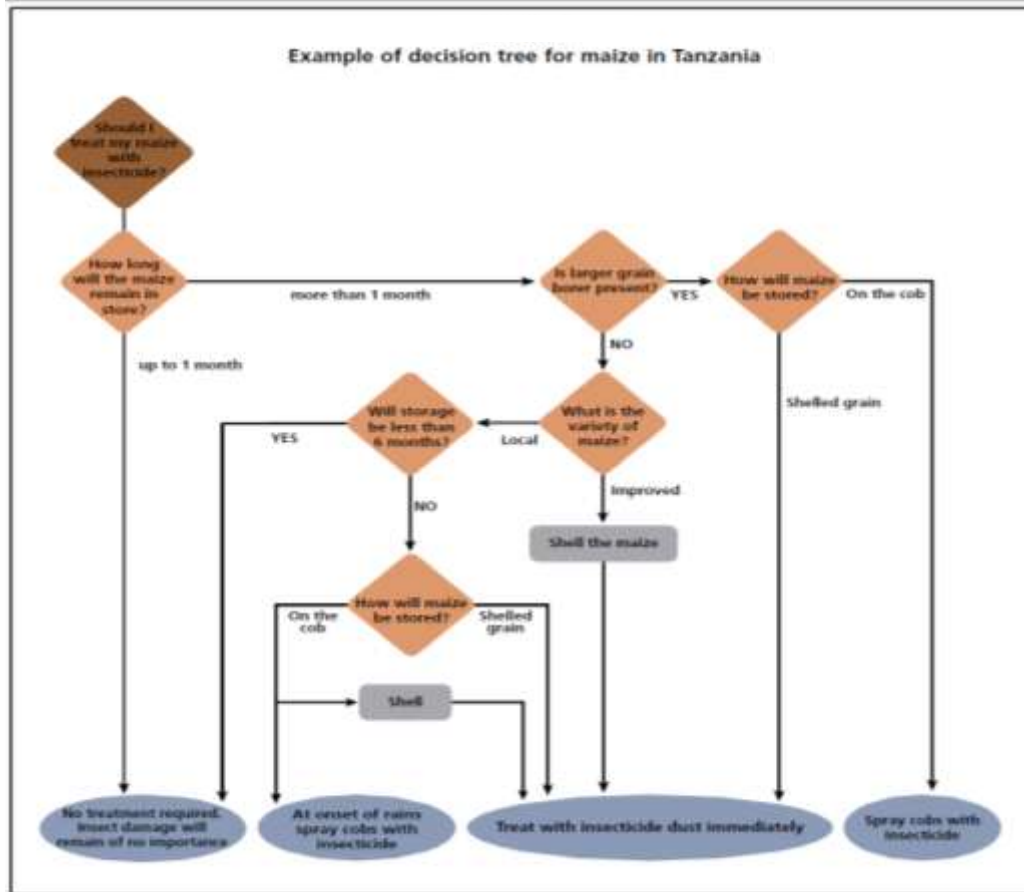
Example of decision tree for maize in Tanzania

Should I treat my maize with insecticide?

How long will the maize remain in store?

more than 1 month

up to 1 month

Is larger grain borer present?

YES

NO

How will maize be stored?

On the cob

Shelled grain

What is the variety of maize?

Local

Improved

Will storage be less than 6 months?

YES

NO

Shell the maize

How will maize be stored?

On the cob

Shelled grain

Shell

No treatment required. Insect damage will remain of no importance

At onset of rains spray cobs with insecticide

Treat with insecticide dust immediately

Spray cobs with insecticide